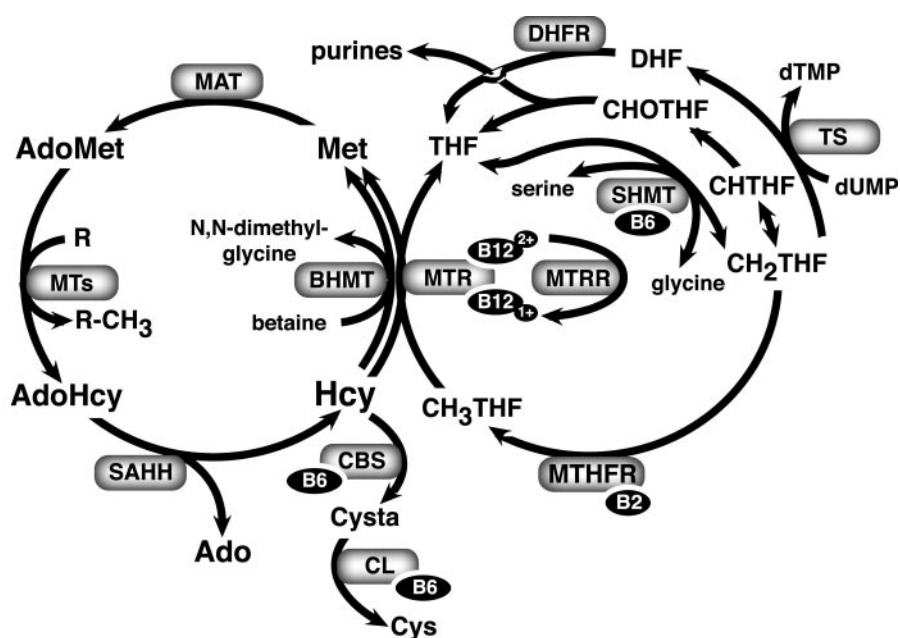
purines
DHFR
DHF
dTMP
MAT
CHOTHF
TS
AdoMet
Met
THF
serine
SHMT
B6
CHTHF
dUMP
R
N,N-dimethylglycine
$B12^{2+}$
MTs
BHMT
MTR
MTRR
glycine
$CH_2THF$
$R\text{-}CH_3$
betaine
$B12^{1+}$
AdoHcy
Hcy
$CH_3THF$
SAHH
CBS
B6
MTHFR
B2
Cysta
Ado
CL
B6
Cys